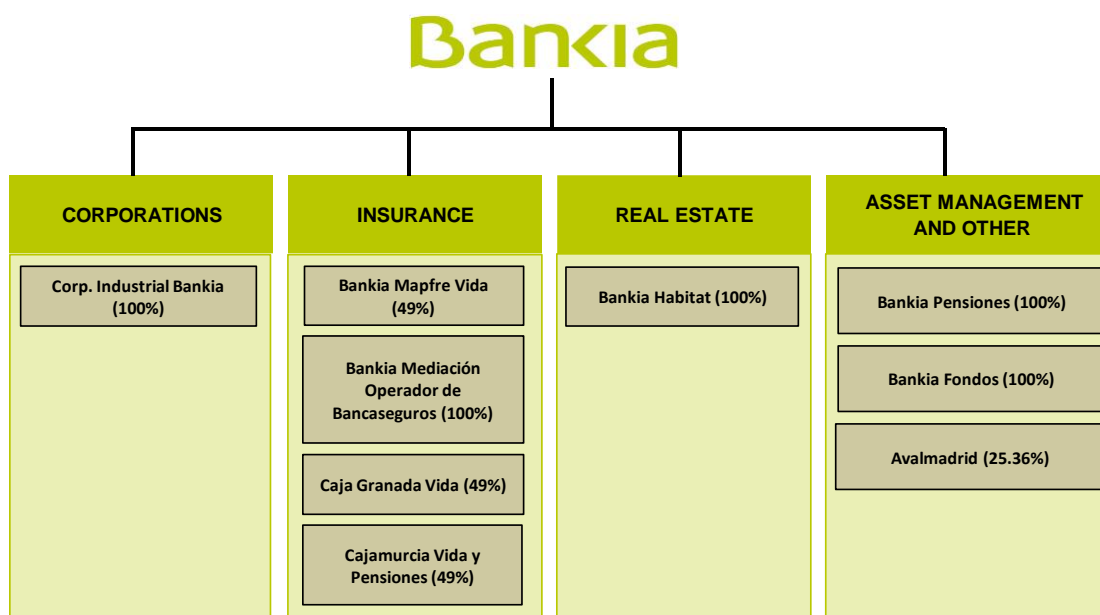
Bankia

CORPORATIONS

Corp. Industrial Bankia (100%)

INSURANCE

Bankia Mapfre Vida (49%)

Bankia Mediación Operador de Bancaseguros (100%)

Caja Granada Vida (49%)

Cajamurcia Vida y Pensiones (49%)

REAL ESTATE

Bankia Habitat (100%)

ASSET MANAGEMENT AND OTHER

Bankia Pensiones (100%)

Bankia Fondos (100%)

Avalmadrid (25.36%)